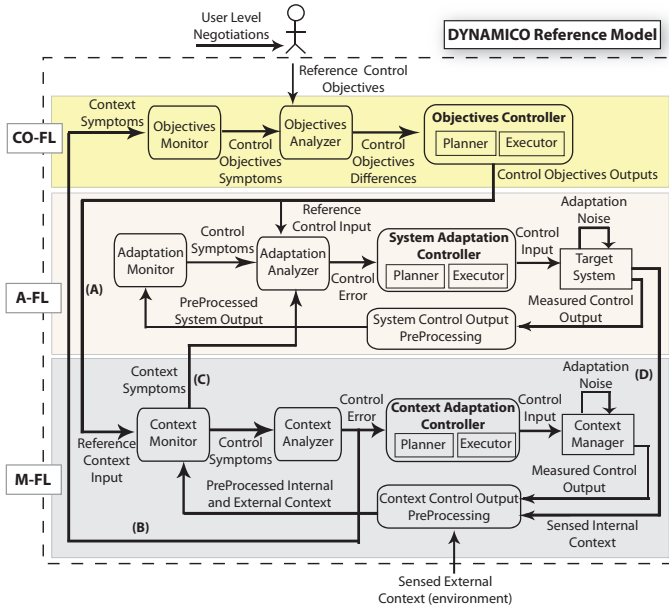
User Level Negotiations

DYNAMICO Reference Model

Reference Control Objectives

CO-FL

Context Symptoms

Objectives Monitor

Control Objectives Symptoms

Objectives Analyzer

Control Objectives Differences

Objectives Controller

Planner

Executor

Control Objectives Outputs

Reference Control Input

Adaptation Noise

A-FL

(A)

Adaptation Monitor

Control Symptoms

Adaptation Analyzer

Control Error

System Adaptation Controller

Planner

Executor

Control Input

Target System

PreProcessed System Output

System Control Output PreProcessing

Measured Control Output

Context Symptoms

(C)

Adaptation Noise

(D)

Reference Context Input

Context Monitor

Control Symptoms

Context Analyzer

Control Error

Context Adaptation Controller

Planner

Executor

Control Input

Context Manager

M-FL

PreProcessed Internal and External Context

Context Control Output PreProcessing

Measured Control Output

(B)

Sensed Internal Context

Sensed External Context (environment)